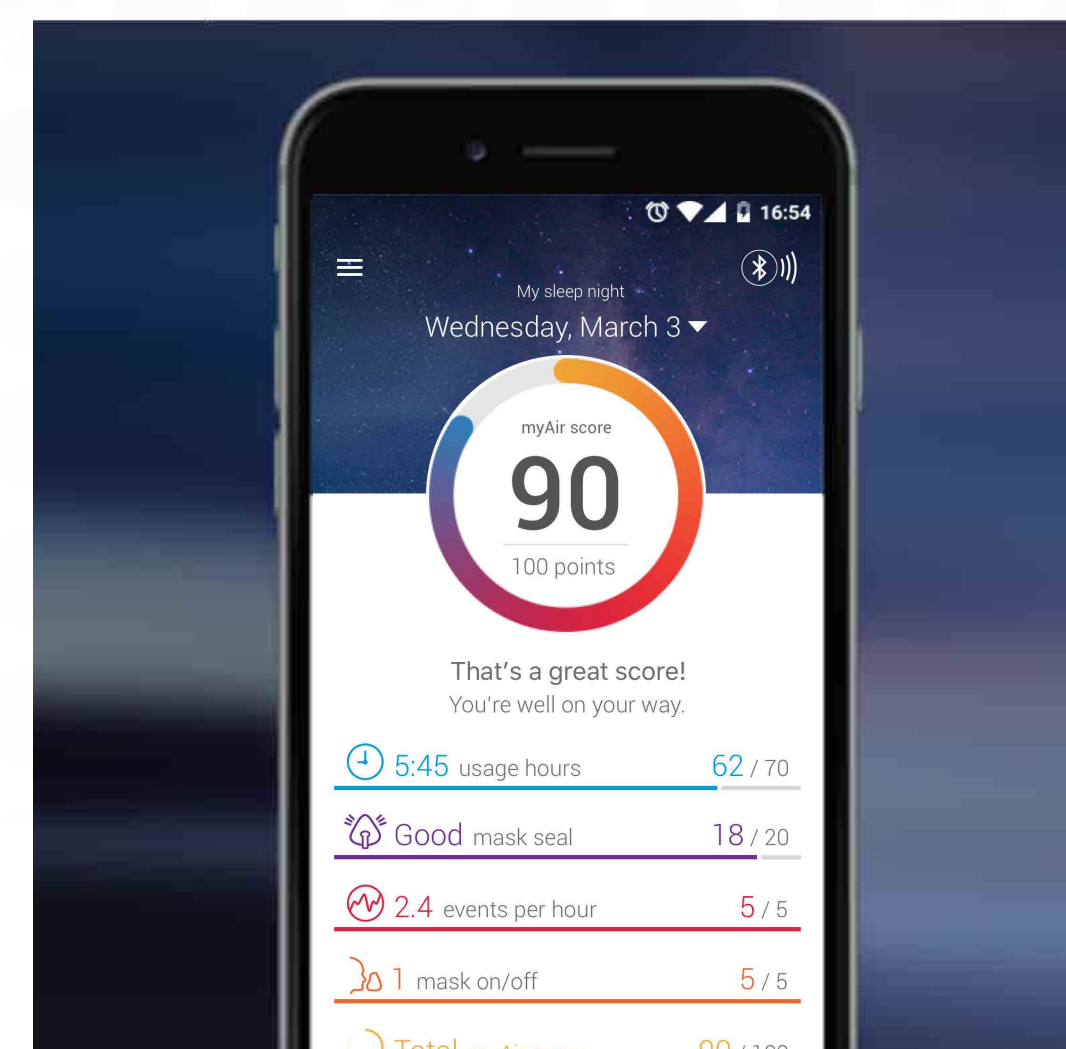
16:54

My sleep night
Wednesday, March 3

myAir score
90
100 points

That's a great score!
You're well on your way.

5:45 usage hours 62 / 70

Good mask seal 18 / 20

2.4 events per hour 5 / 5

1 mask on/off 5 / 5

Total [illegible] 90 / 100